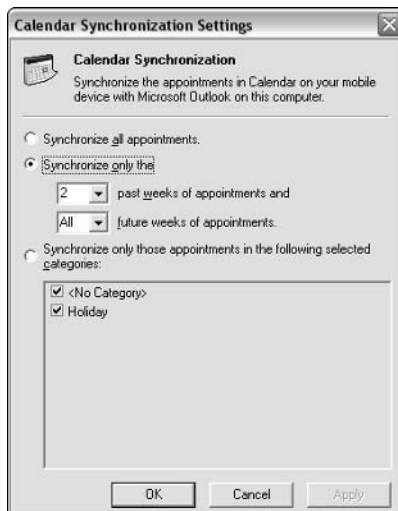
Calendar Synchronization Settings

Calendar Synchronization

Synchronize the appointments in Calendar on your mobile device with Microsoft Outlook on this computer.

Synchronize all appointments.

Synchronize only the

2 past weeks of appointments and

All future weeks of appointments.

Synchronize only those appointments in the following selected categories:

<No Category>

Holiday

OK

Cancel

Apply